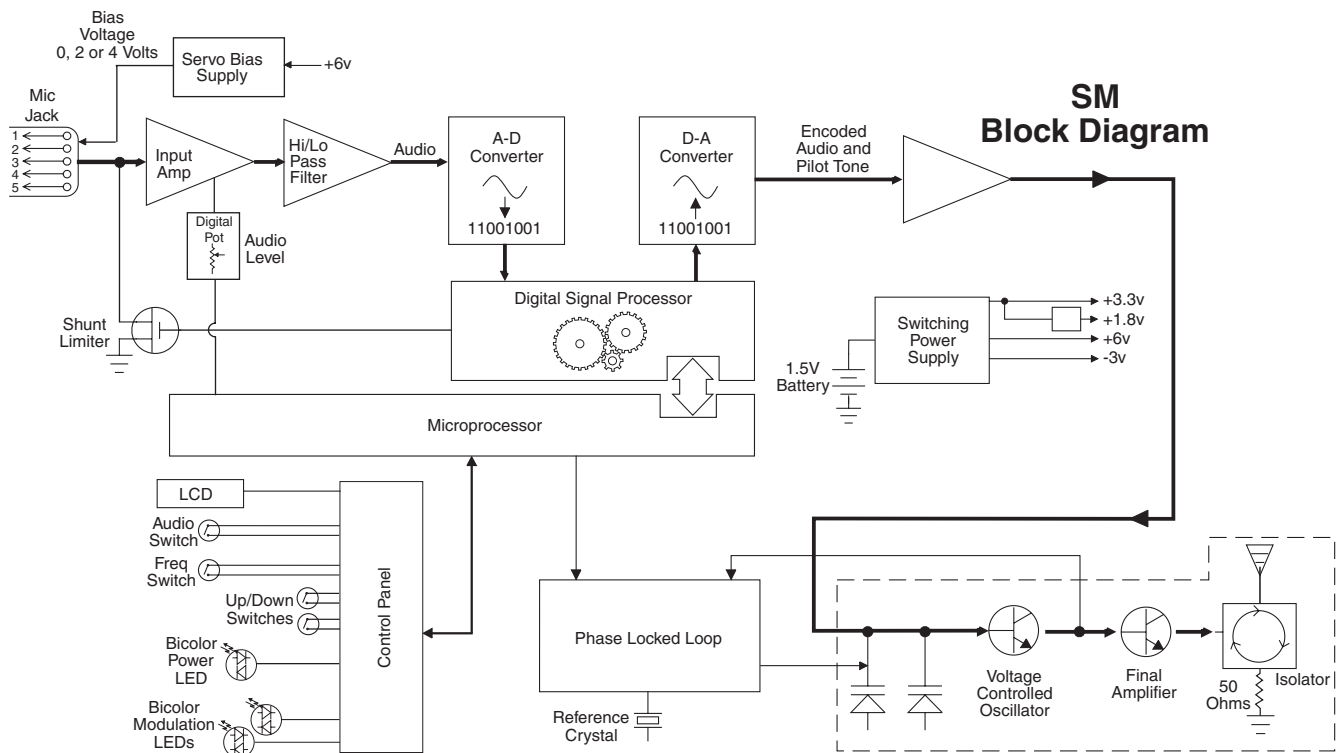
SM
Block Diagram

Bias Voltage 0, 2 or 4 Volts

Servo Bias Supply

+6v

Mic Jack

1
2
3
4
5

Input Amp

Hi/Lo Pass Filter

Audio

A-D Converter

11001001

D-A Converter

11001001

Encoded Audio and Pilot Tone

Digital Pot

Audio Level

Digital Signal Processor

Shunt Limiter

Switching Power Supply

+3.3v
+1.8v
+6v
-3v

1.5V Battery

Microprocessor

LCD

Audio Switch

Freq Switch

Up/Down Switches

Bicolor Power LED

Bicolor Modulation LEDs

Control Panel

Phase Locked Loop

Reference Crystal

Voltage Controlled Oscillator

Final Amplifier

50 Ohms

Isolator